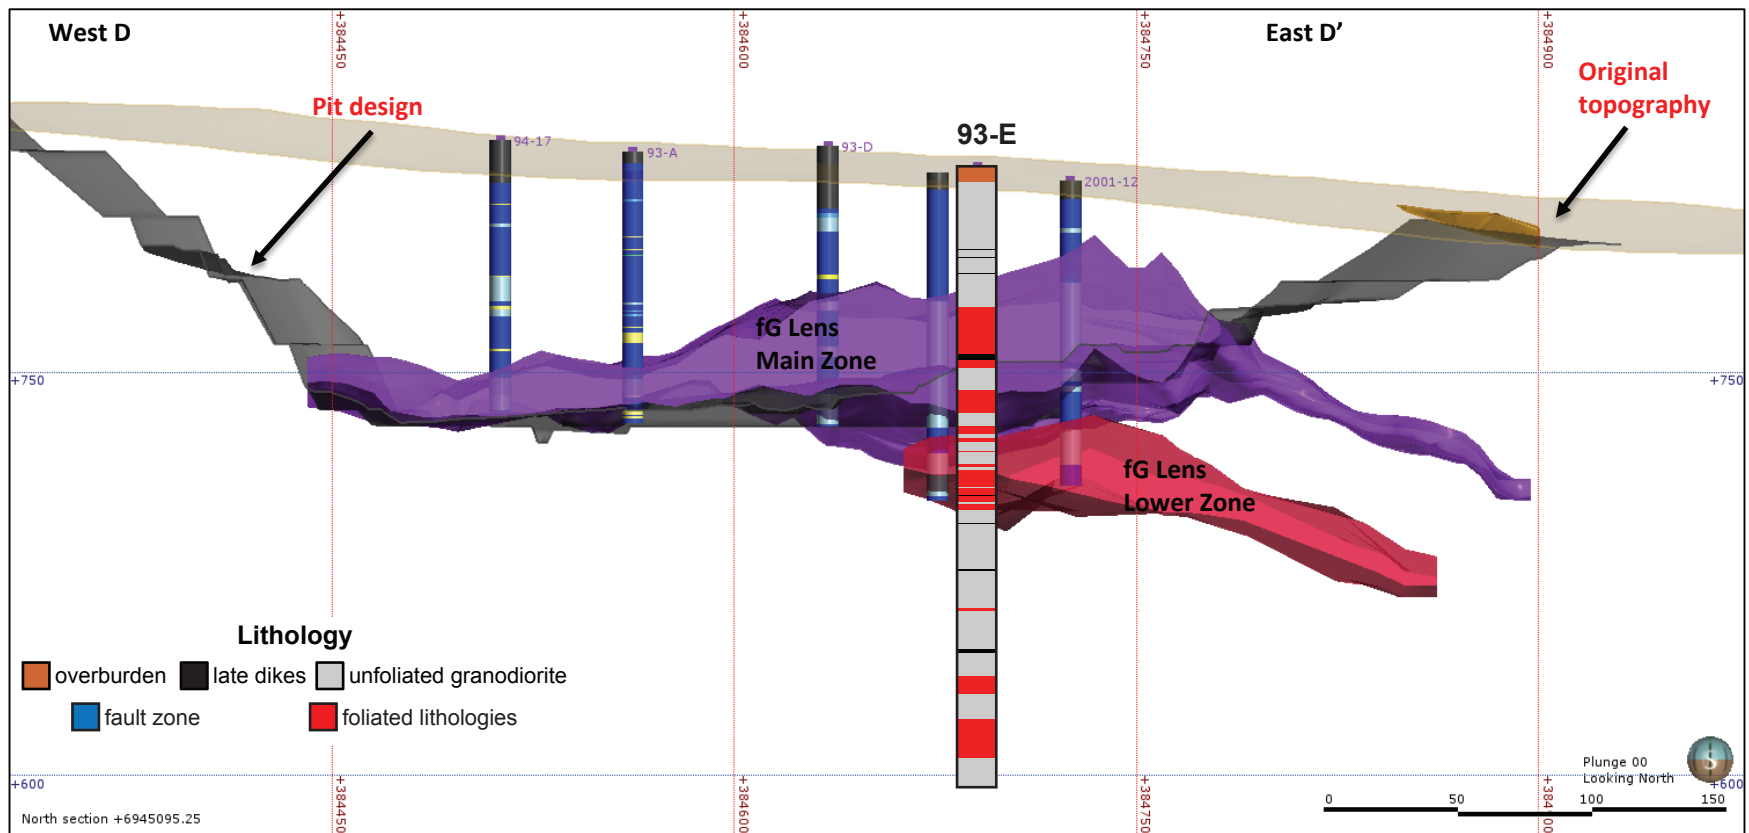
West D

+384450

+384600

+384750

East D'

+384900

Original topography

Pit design

93-E

94-17

93-A

93-D

2001-12

fG Lens Main Zone

+750

+750

fG Lens Lower Zone

Lithology

overburden

late dikes

unfoliated granodiorite

fault zone

foliated lithologies

+600

+384450

+384600

+384750

+384900

Plunge 00
Looking North

+600

North section +6945095.25

0 50 100 150